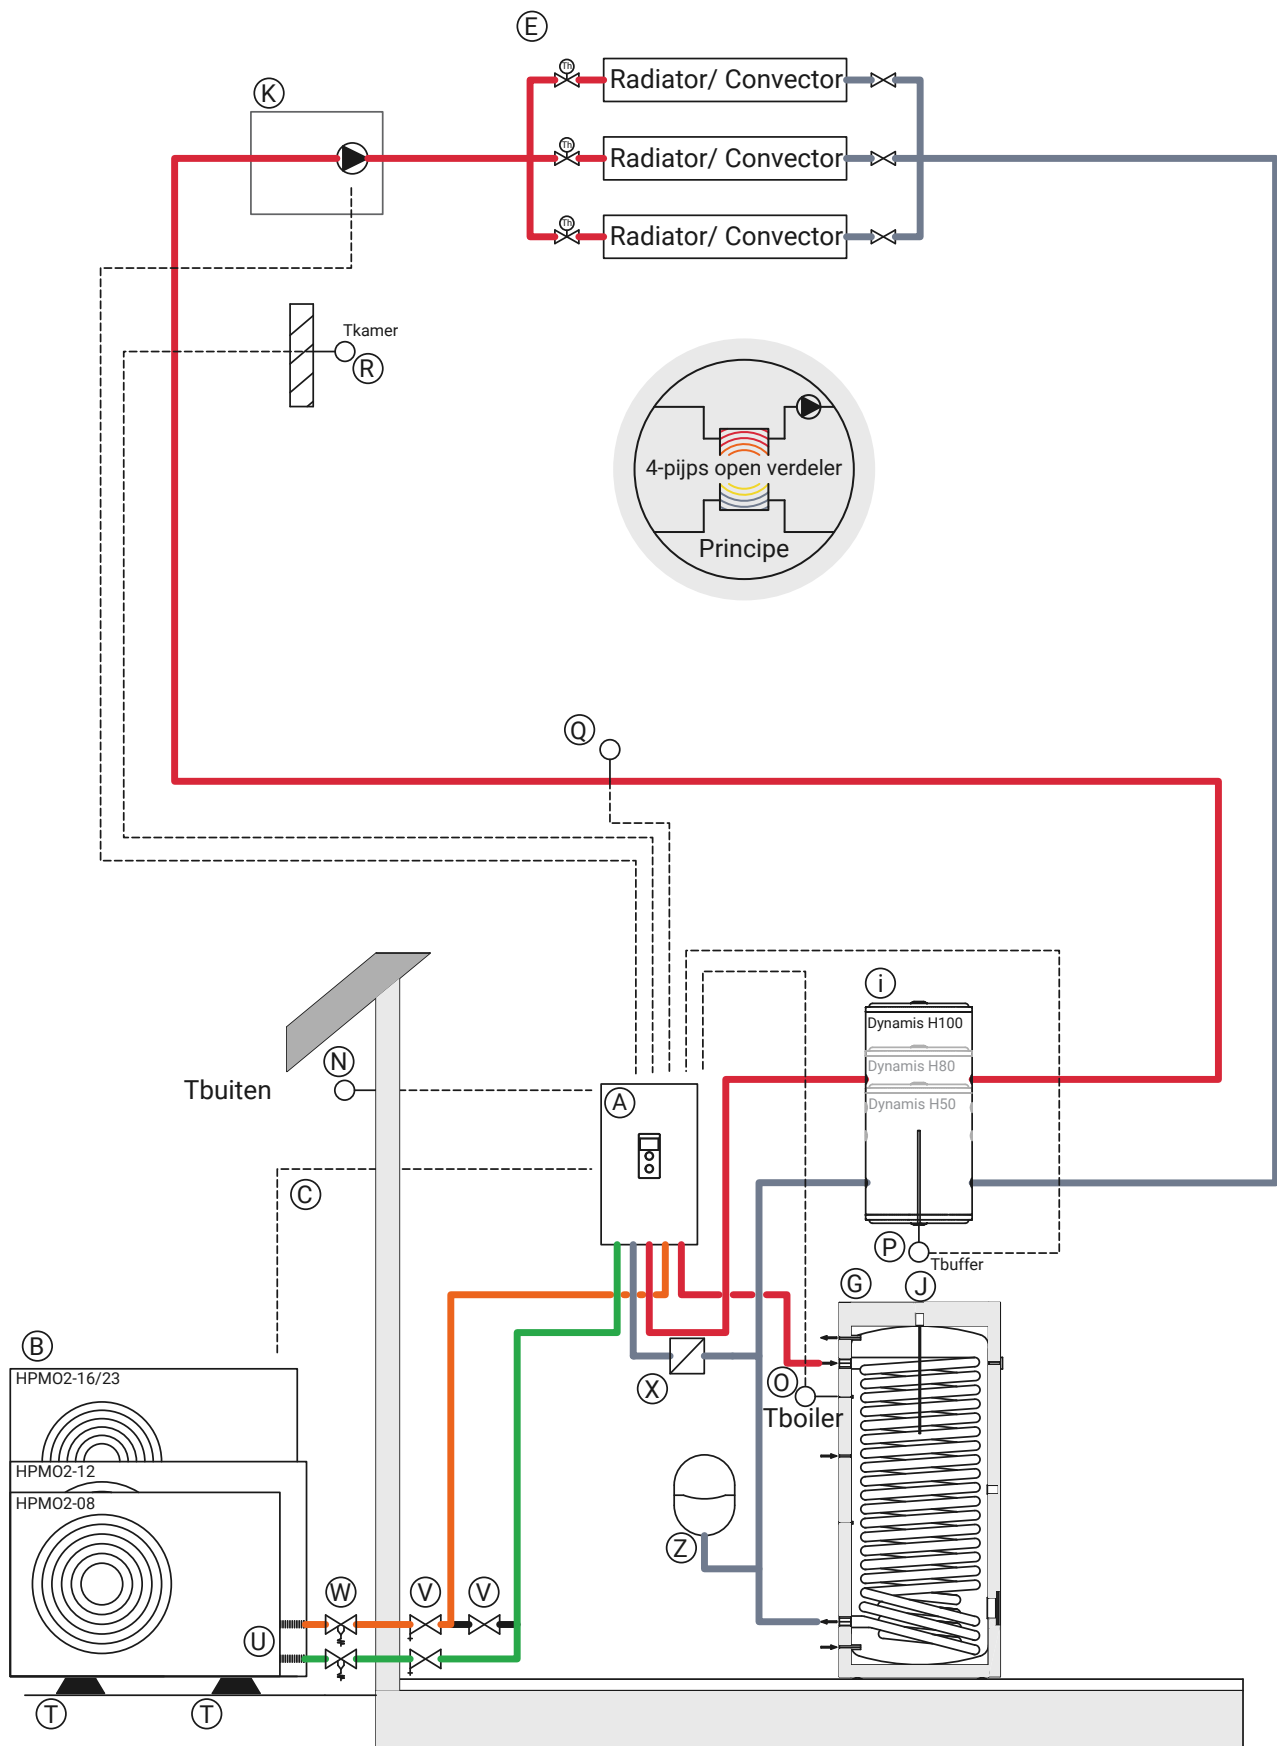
E
K
Radiator/ Convector
Radiator/ Convector
Radiator/ Convector
Th
Th
Th
Tkamer
R
4-pijps open verdeler
Principe
Q
i
Dynamis H100
Dynamis H80
Dynamis H50
Tbuiten
N
A
C
P
Tbuffer
G
J
B
HPMO2-16/23
HPMO2-12
HPMO2-08
O
Tboiler
X
Z
W
V
V
U
T
T